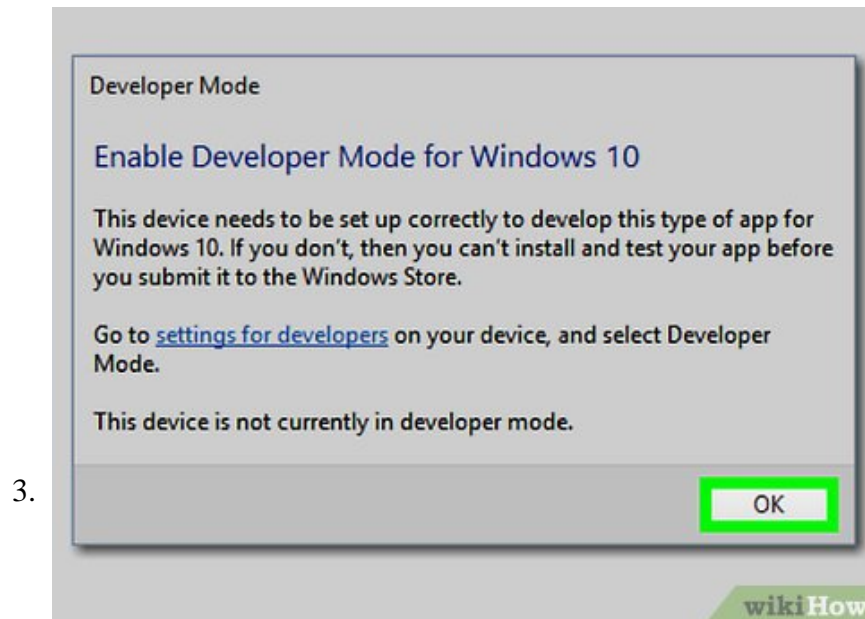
Developer Mode

Enable Developer Mode for Windows 10

This device needs to be set up correctly to develop this type of app for Windows 10. If you don't, then you can't install and test your app before you submit it to the Windows Store.

Go to settings for developers on your device, and select Developer Mode.

This device is not currently in developer mode.

3.

OK

wikiHow